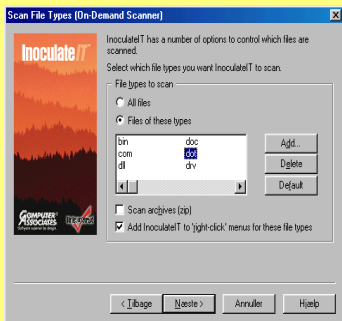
Scan File Types (On-Demand Scanner)

InoculateIT

COMPUTER ASSOCIATES
Software superior by design.

InoculateIT has a number of options to control which files are scanned.

Select which file types you want InoculateIT to scan.

File types to scan

All files

Files of these types

| bin | doc |
|---|---|
| com | dot |
| dll | drv |

Add...

Delete

Default

Scan archives (zip)

Add InoculateIT to 'right-click' menus for these file types

< Tilbage

Næste >

Annuller

Hjælp